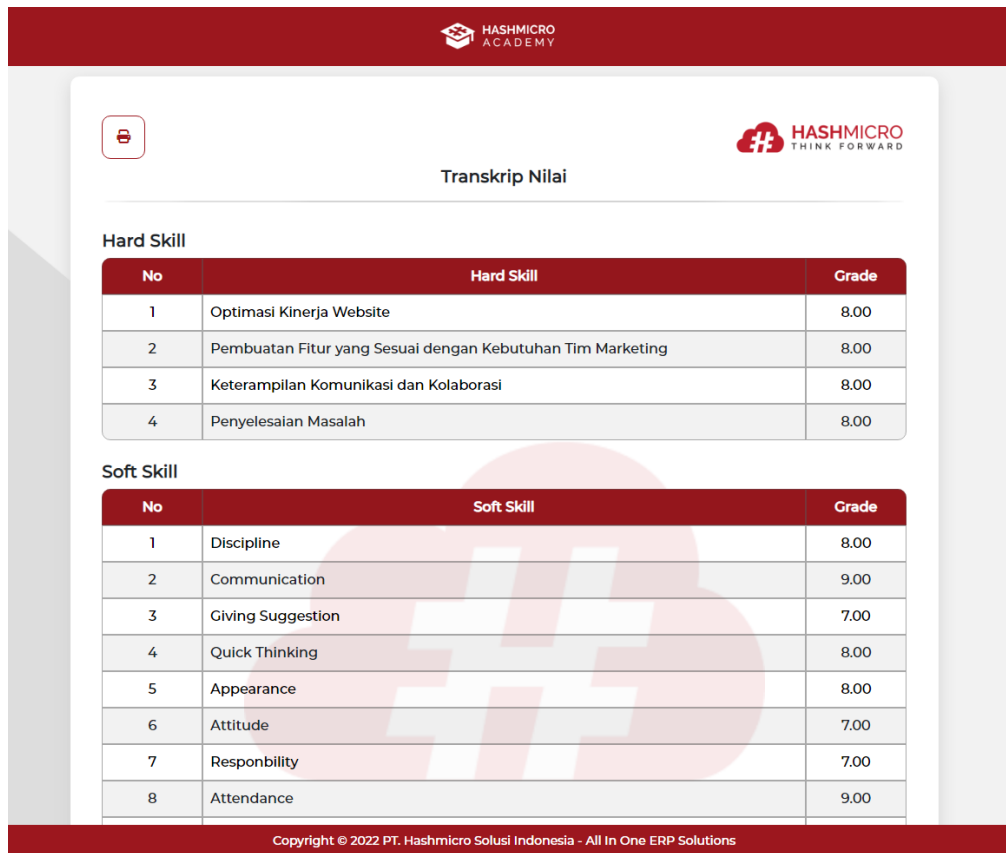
HASHMICRO ACADEMY

HASHMICRO
THINK FORWARD

Transkrip Nilai

Hard Skill

| No | Hard Skill | Grade |
|---|---|---|
| 1 | Optimasi Kinerja Website | 8.00 |
| 2 | Pembuatan Fitur yang Sesuai dengan Kebutuhan Tim Marketing | 8.00 |
| 3 | Keterampilan Komunikasi dan Kolaborasi | 8.00 |
| 4 | Penyelesaian Masalah | 8.00 |

Soft Skill

| No | Soft Skill | Grade |
|---|---|---|
| 1 | Discipline | 8.00 |
| 2 | Communication | 9.00 |
| 3 | Giving Suggestion | 7.00 |
| 4 | Quick Thinking | 8.00 |
| 5 | Appearance | 8.00 |
| 6 | Attitude | 7.00 |
| 7 | Responbility | 7.00 |
| 8 | Attendance | 9.00 |

Copyright © 2022 PT. Hashmicro Solusi Indonesia - All In One ERP Solutions